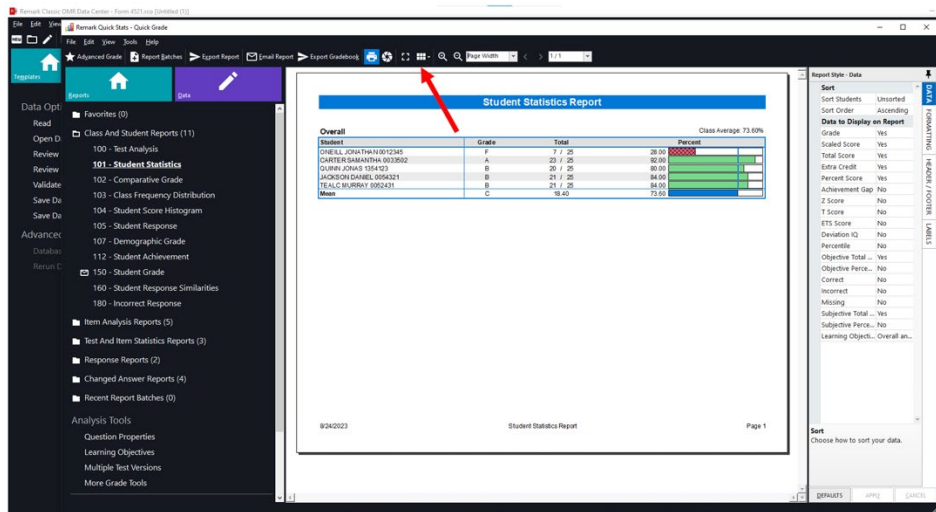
Remark Classic OMR Data Center - Form 4521.rco [Untitled (1)]

File Edit View

Templates

Data Opti
Read
Open D
Review
Review
Validate
Save Da
Save Da

Advanced
Databa
Rerun D

Remark Quick Stats - Quick Grade

File Edit View Tools Help

Advanced Grade Report Batches Export Report Email Report Export Gradebook Page Width 1 / 1

Reports Data

Favorites (0)
Class And Student Reports (11)
100 - Test Analysis
101 - Student Statistics
102 - Comparative Grade
103 - Class Frequency Distribution
104 - Student Score Histogram
105 - Student Response
107 - Demographic Grade
112 - Student Achievement
150 - Student Grade
160 - Student Response Similarities
180 - Incorrect Response
Item Analysis Reports (5)
Test And Item Statistics Reports (3)
Response Reports (2)
Changed Answer Reports (4)
Recent Report Batches (0)

Analysis Tools
Question Properties
Learning Objectives
Multiple Test Versions
More Grade Tools

Student Statistics Report

Overall

Class Average: 73.60%

| Student | Grade | Total | Percent |
|---|---|---|---|
| ONEILL JONATHAN 0012345 | F | 7 / 25 | 28.00 |
| CARTER SAMANTHA 0033502 | A | 23 / 25 | 92.00 |
| QUINN JONAS 1354123 | B | 20 / 25 | 80.00 |
| JACKSON DANIEL 0054321 | B | 21 / 25 | 84.00 |
| TEALC MURRAY 0052431 | B | 21 / 25 | 84.00 |
| Mean | C | 18.40 | 73.60 |

8/24/2023 Student Statistics Report Page 1

Report Style - Data

| Sort | |
|---|---|
| Sort Students | Unsorted |
| Sort Order | Ascending |
| Data to Display on Report | |
| Grade | Yes |
| Scaled Score | Yes |
| Total Score | Yes |
| Extra Credit | Yes |
| Percent Score | Yes |
| Achievement Gap | No |
| Z Score | No |
| T Score | No |
| ETS Score | No |
| Deviation IQ | No |
| Percentile | No |
| Objective Total ... | Yes |
| Objective Perce... | No |
| Correct | No |
| Incorrect | No |
| Missing | No |
| Subjective Total ... | Yes |
| Subjective Perce... | No |
| Learning Objecti... | Overall an... |

DATA FORMATTING HEADER / FOOTER LABELS

Sort
Choose how to sort your data.

DEFAULTS APPLY CANCEL